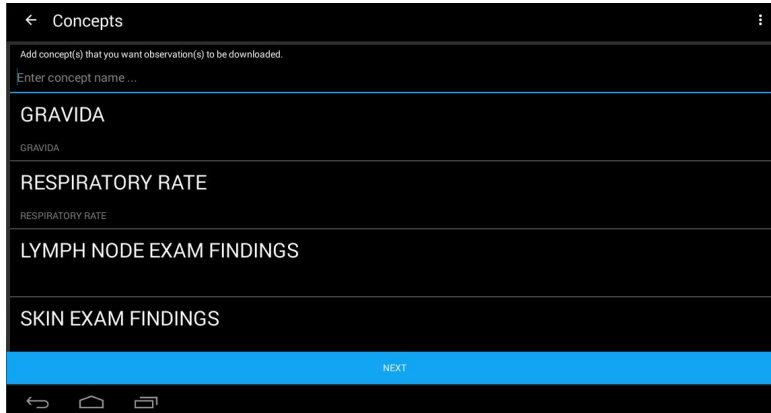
← Concepts

Add concept(s) that you want observation(s) to be downloaded.

Enter concept name ...

GRAVIDA

GRAVIDA

RESPIRATORY RATE

RESPIRATORY RATE

LYMPH NODE EXAM FINDINGS

SKIN EXAM FINDINGS

NEXT